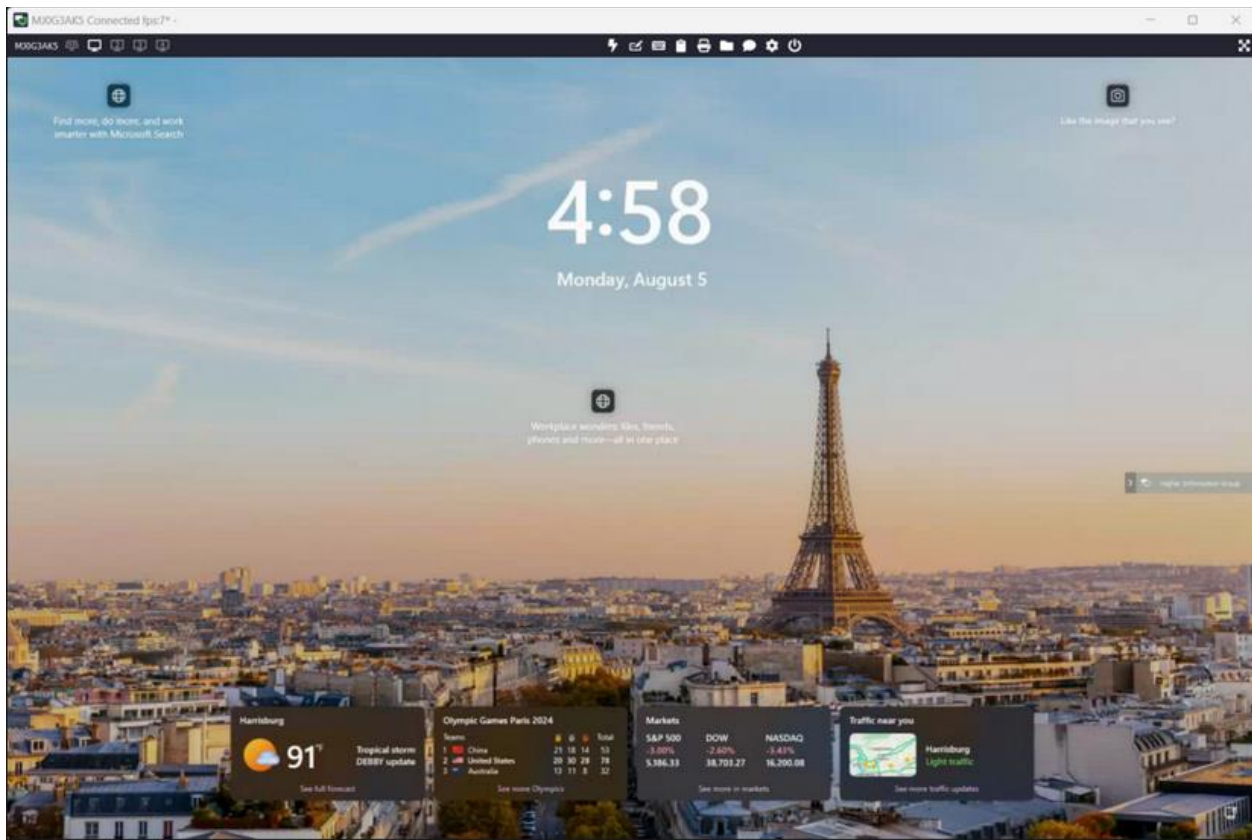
MJ0G3AK5 Connected fpc7* -

MJ0G3AK5

Find more, do more, and work smarter with Microsoft Search

Like the image that you see?

4:58

Monday, August 5

Workplace wonders: files, friends, phones and more—all in one place

Harrisburg

91°

Tropical storm: DEBBY update

See full forecast

Olympic Games Paris 2024

| Teams | | | | Total |
|---|---|---|---|---|
| 1 China | 21 | 18 | 14 | 53 |
| 2 United States | 20 | 30 | 28 | 78 |
| 3 Australia | 13 | 11 | 8 | 32 |

See more Olympics

Markets

| S&P 500 | DOW | NASDAQ |
|---|---|---|
| -3.00% | -2.60% | -3.43% |
| 5,186.33 | 38,703.27 | 16,200.08 |

See more in markets

Traffic near you

Harrisburg

Light traffic

See more traffic updates